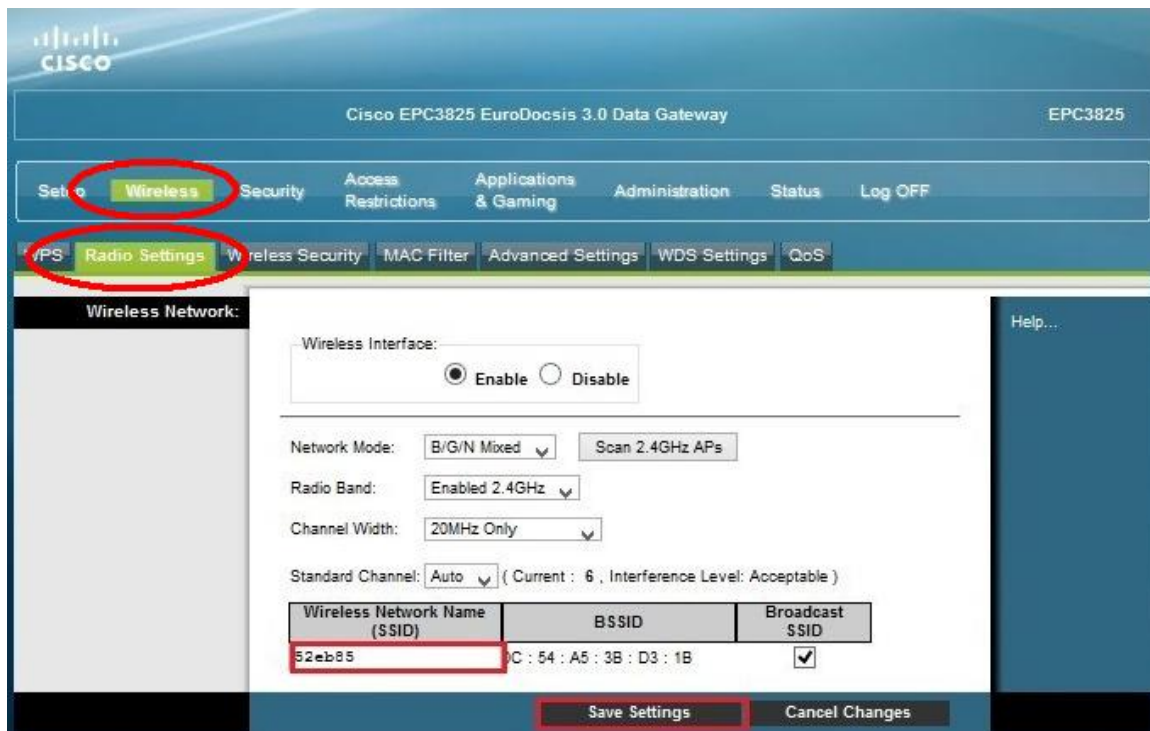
cisco

Cisco EPC3825 EuroDocsis 3.0 Data Gateway

EPC3825

Set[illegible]o Wireless Security Access Restrictions Applications & Gaming Administration Status Log OFF

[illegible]PS Radio Settings W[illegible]reless Security MAC Filter Advanced Settings WDS Settings QoS

Wireless Network:

Wireless Interface:

Enable Disable

Network Mode: B/G/N Mixed Scan 2.4GHz APs

Radio Band: Enabled 2.4GHz

Channel Width: 20MHz Only

Standard Channel: Auto ( Current : 6 , Interference Level: Acceptable )

| Wireless Network Name (SSID) | BSSID | Broadcast SSID |
|---|---|---|
| 52eb85 | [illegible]C : 54 : A5 : 3B : D3 : 1B | ✔ |

Help...

Save Settings Cancel Changes